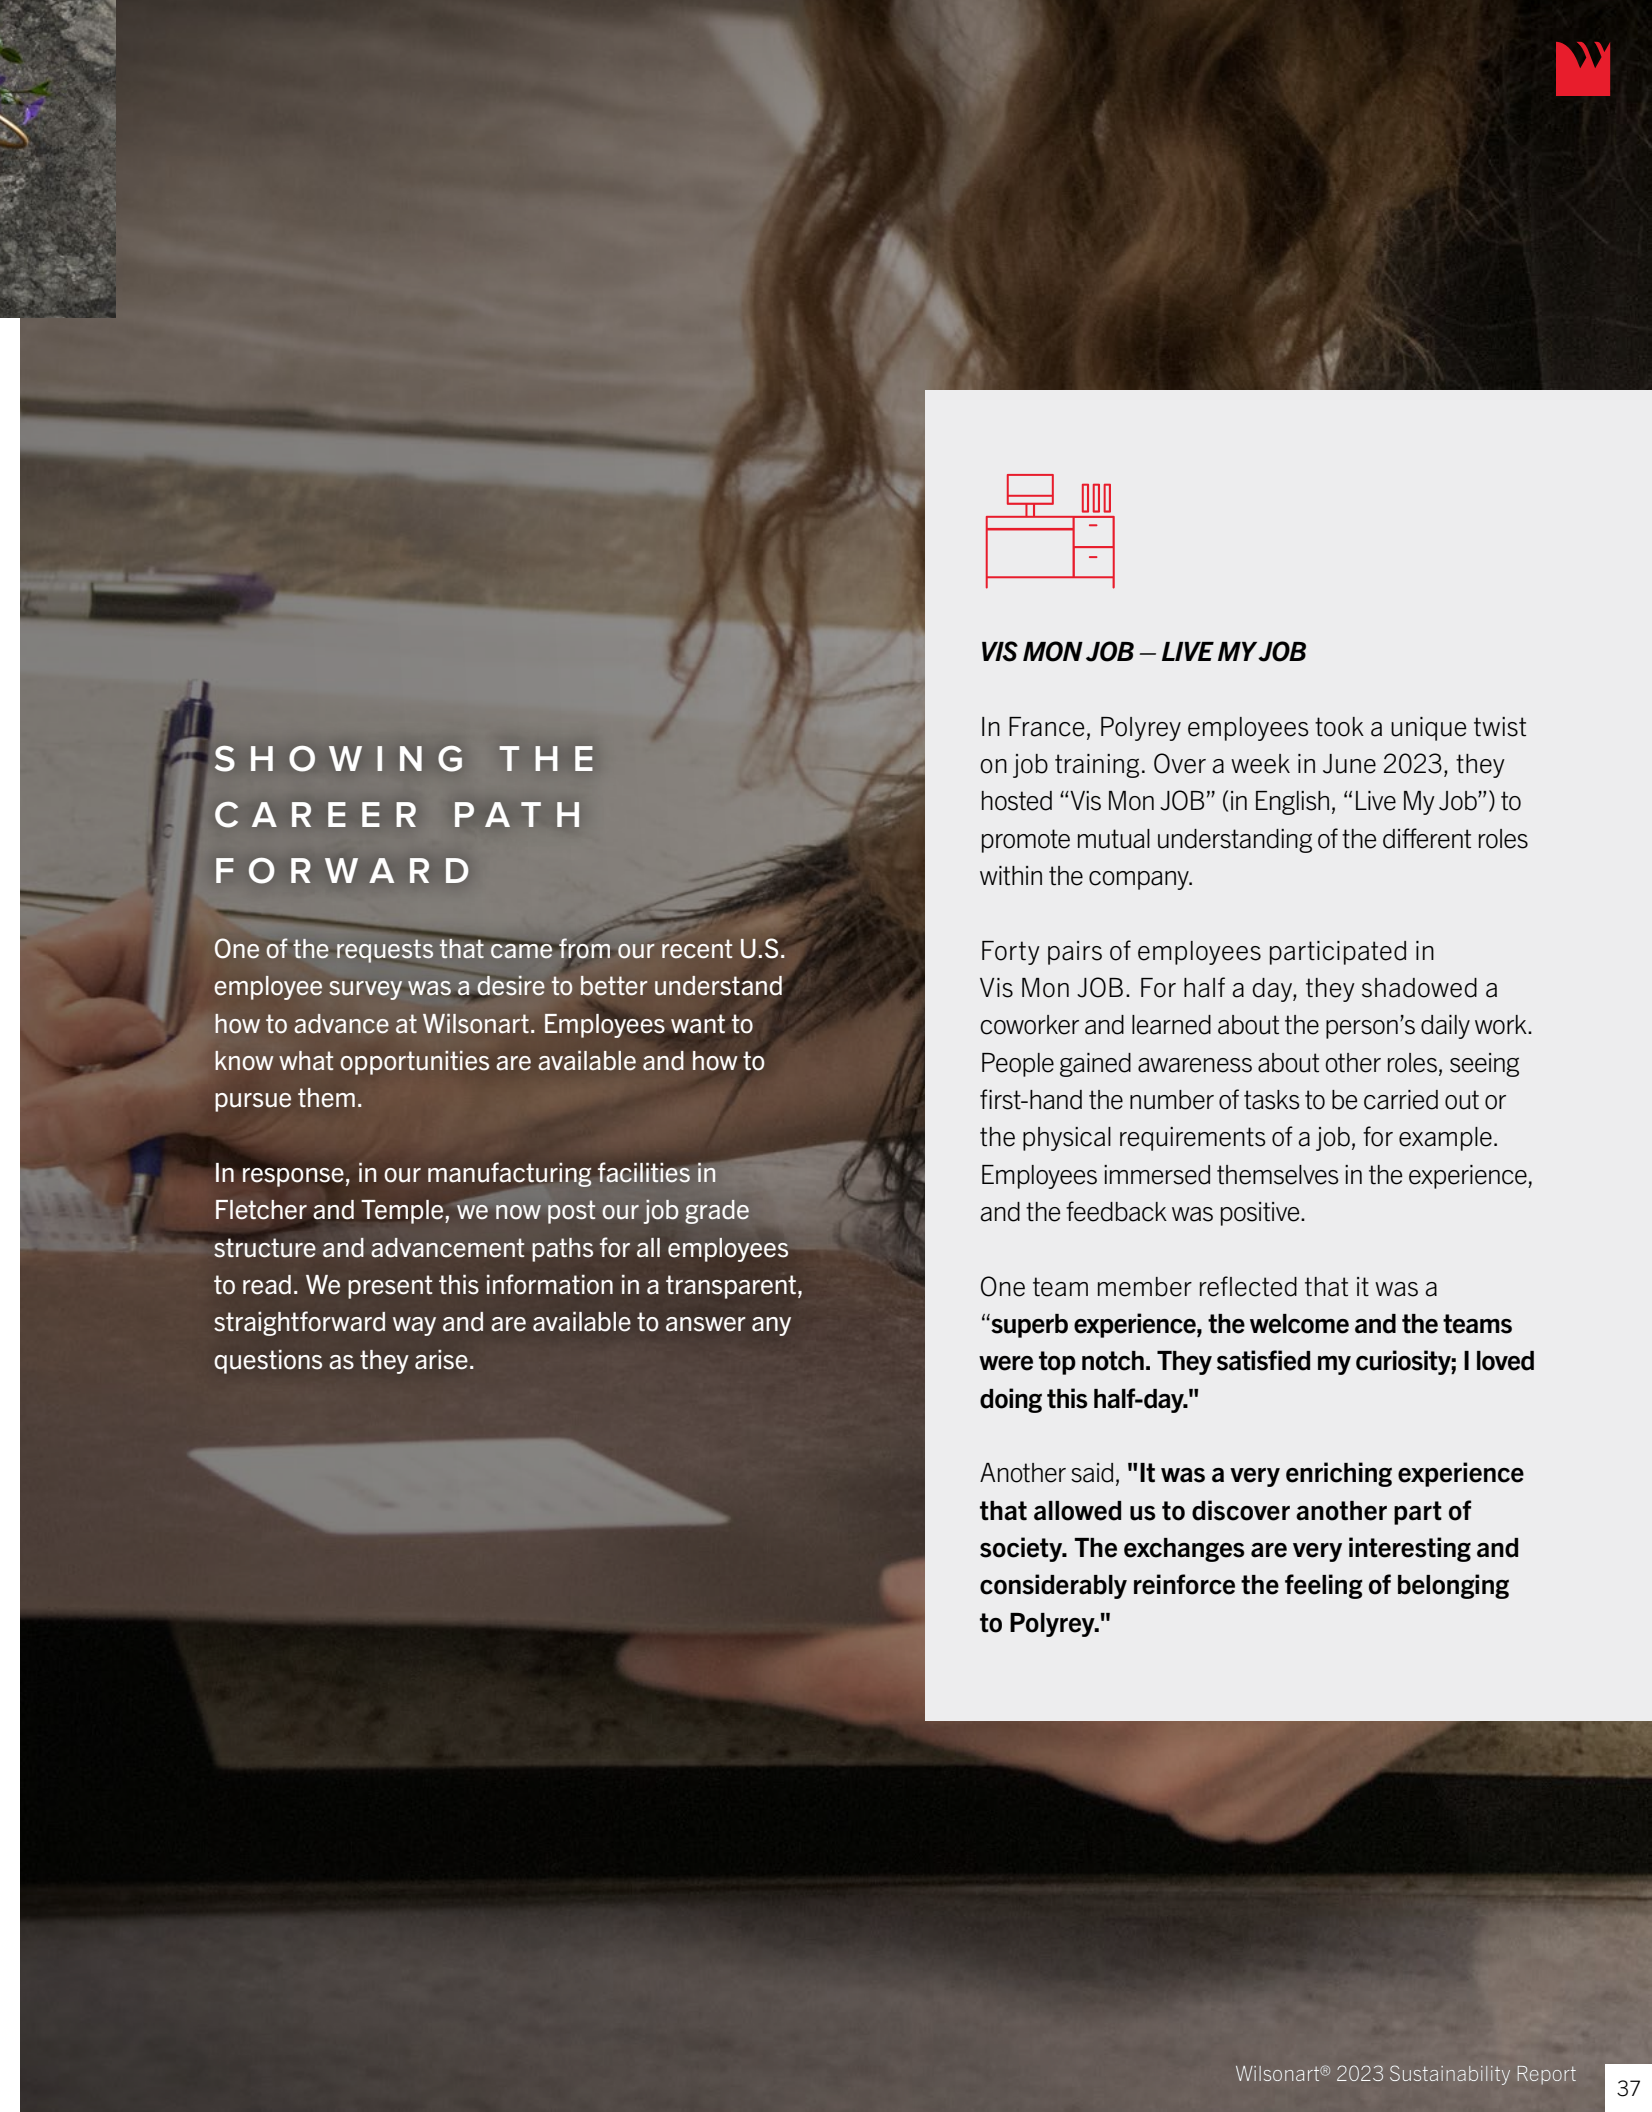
SHOWING THE CAREER PATH FORWARD

One of the requests that came from our recent U.S. employee survey was a desire to better understand how to advance at Wilsonart. Employees want to know what opportunities are available and how to pursue them.

In response, in our manufacturing facilities in Fletcher and Temple, we now post our job grade structure and advancement paths for all employees to read. We present this information in a transparent, straightforward way and are available to answer any questions as they arise.

VIS MON JOB – LIVE MY JOB

In France, Polyrey employees took a unique twist on job training. Over a week in June 2023, they hosted “Vis Mon JOB” (in English, “Live My Job”) to promote mutual understanding of the different roles within the company.

Forty pairs of employees participated in Vis Mon JOB. For half a day, they shadowed a coworker and learned about the person’s daily work. People gained awareness about other roles, seeing first-hand the number of tasks to be carried out or the physical requirements of a job, for example. Employees immersed themselves in the experience, and the feedback was positive.

One team member reflected that it was a “superb experience, the welcome and the teams were top notch. They satisfied my curiosity; I loved doing this half-day."

Another said, "It was a very enriching experience that allowed us to discover another part of society. The exchanges are very interesting and considerably reinforce the feeling of belonging to Polyrey."

Wilsonart® 2023 Sustainability Report 37